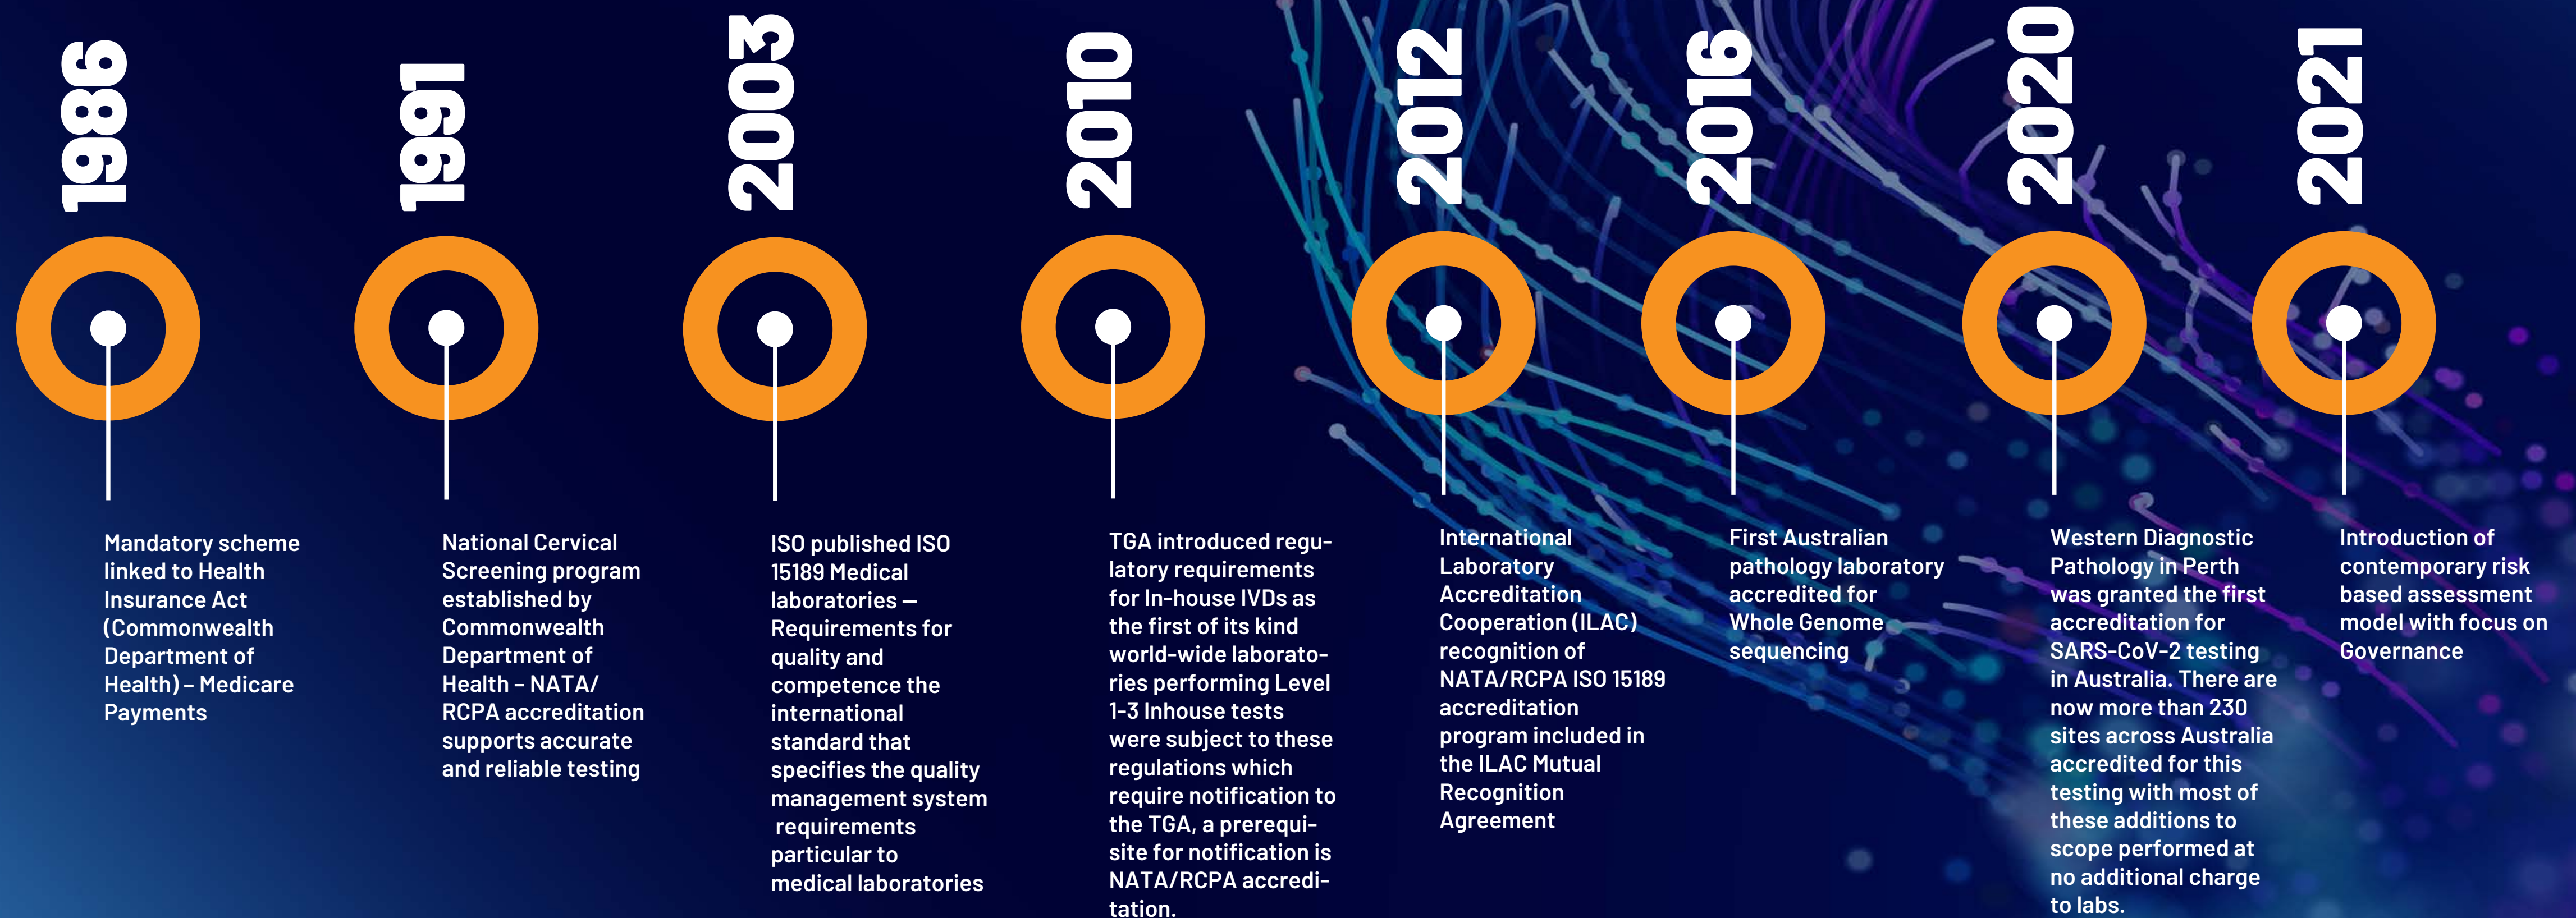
1986

Mandatory scheme linked to Health Insurance Act (Commonwealth Department of Health) – Medicare Payments

1991

National Cervical Screening program established by Commonwealth Department of Health – NATA/ RCPA accreditation supports accurate and reliable testing

2003

ISO published ISO 15189 Medical laboratories — Requirements for quality and competence the international standard that specifies the quality management system requirements particular to medical laboratories

2010

TGA introduced regulatory requirements for In-house IVDs as the first of its kind world-wide laboratories performing Level 1-3 Inhouse tests were subject to these regulations which require notification to the TGA, a prerequisite for notification is NATA/RCPA accreditation.

2012

International Laboratory Accreditation Cooperation (ILAC) recognition of NATA/RCPA ISO 15189 accreditation program included in the ILAC Mutual Recognition Agreement

2016

First Australian pathology laboratory accredited for Whole Genome sequencing

2020

Western Diagnostic Pathology in Perth was granted the first accreditation for SARS-CoV-2 testing in Australia. There are now more than 230 sites across Australia accredited for this testing with most of these additions to scope performed at no additional charge to labs.

2021

Introduction of contemporary risk based assessment model with focus on Governance